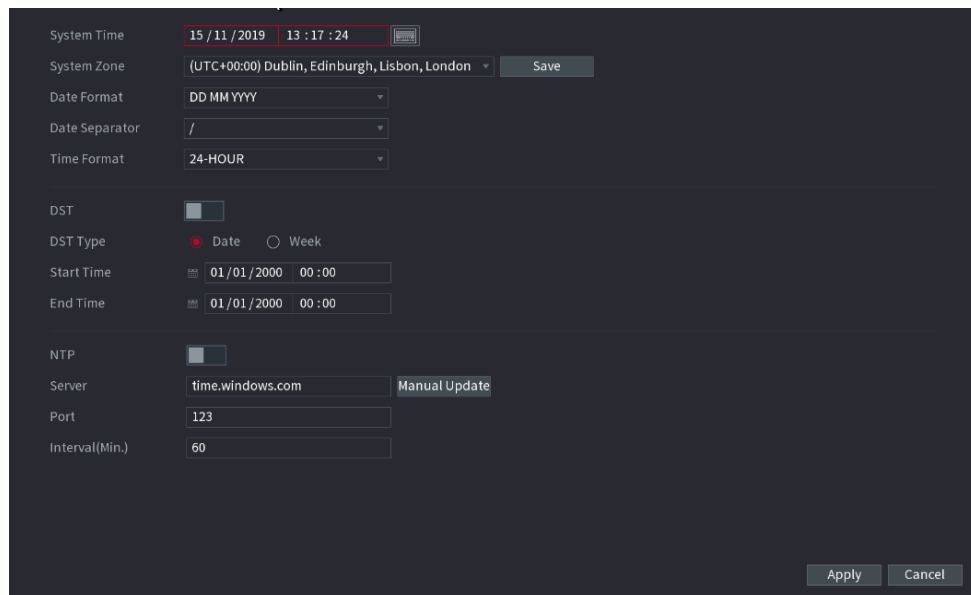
System Time 15 / 11 / 2019 13 : 17 : 24

System Zone (UTC+00:00) Dublin, Edinburgh, Lisbon, London Save

Date Format DD MM YYYY

Date Separator /

Time Format 24-HOUR

DST

DST Type Date Week

Start Time 01 / 01 / 2000 00 : 00

End Time 01 / 01 / 2000 00 : 00

NTP

Server time.windows.com Manual Update

Port 123

Interval(Min.) 60

Apply Cancel